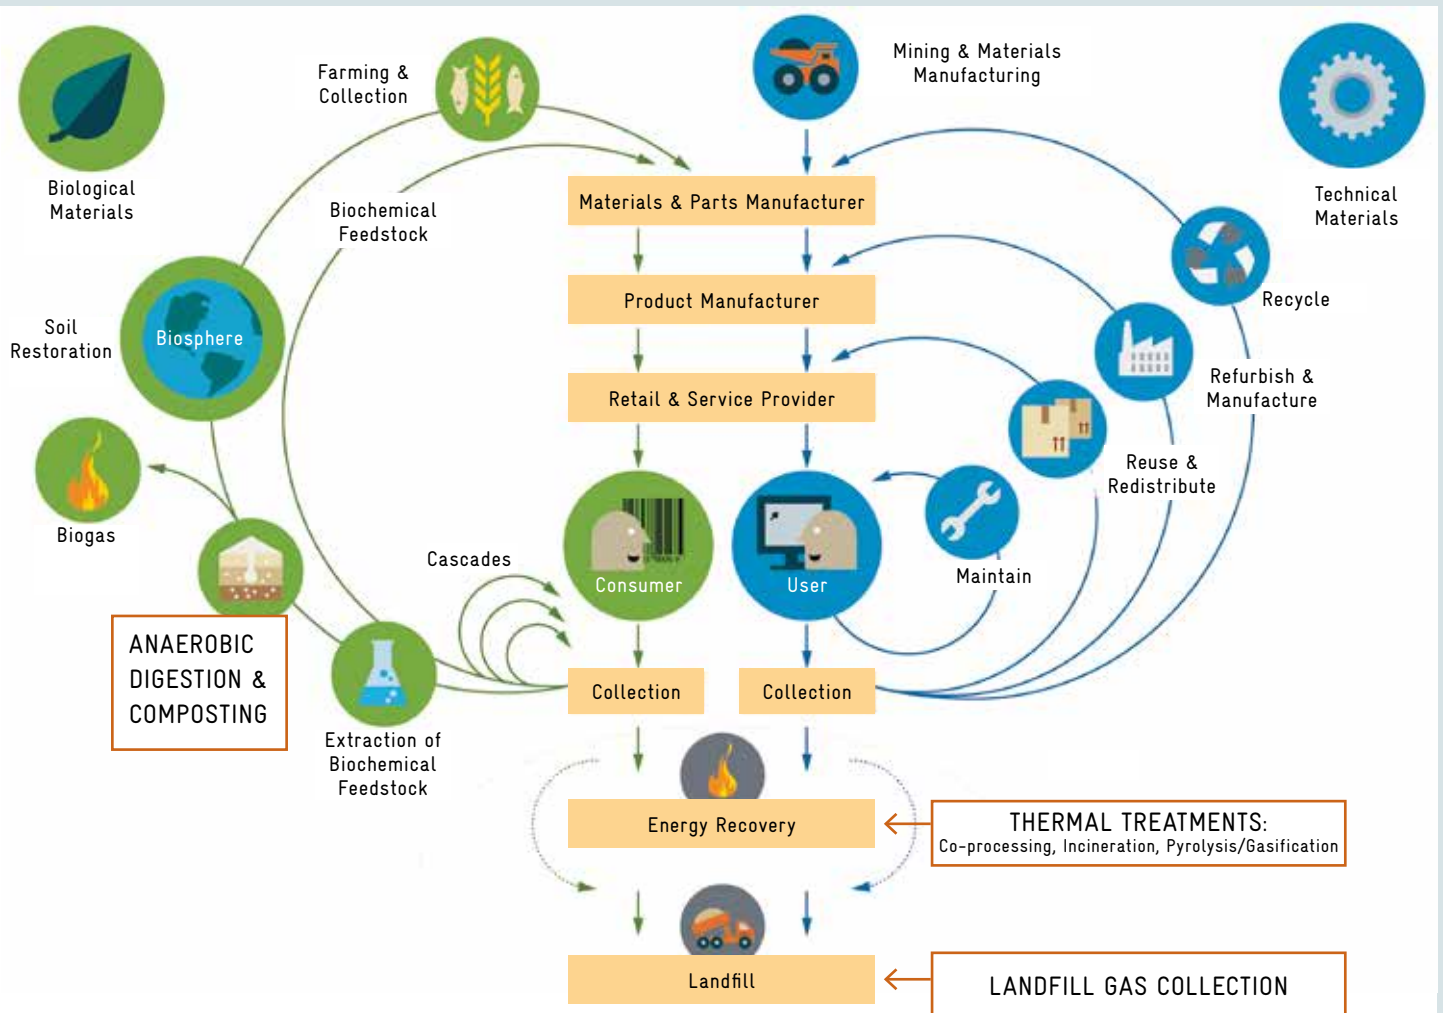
Biological Materials

Farming & Collection

Mining & Materials Manufacturing

Technical Materials

Biochemical Feedstock

Materials & Parts Manufacturer

Product Manufacturer

Retail & Service Provider

Recycle

Refurbish & Manufacture

Reuse & Redistribute

Soil Restoration

Biosphere

Biogas

Cascades

Consumer

User

Maintain

ANAEROBIC DIGESTION & COMPOSTING

Extraction of Biochemical Feedstock

Collection

Collection

Energy Recovery

THERMAL TREATMENTS:
Co-processing, Incineration, Pyrolysis/Gasification

Landfill

LANDFILL GAS COLLECTION